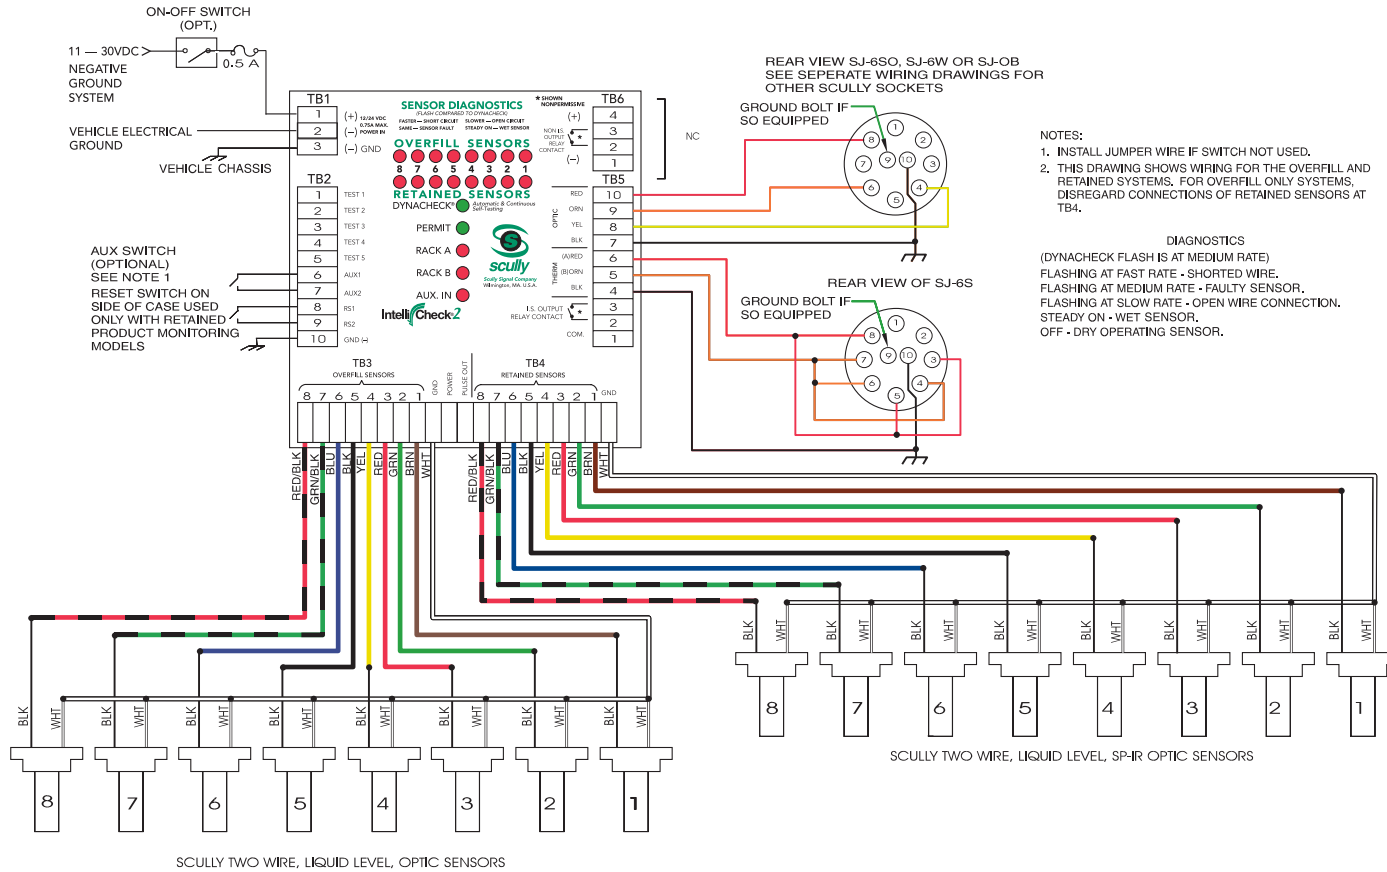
ON-OFF SWITCH
(OPT.)

11 — 30VDC
0.5 A

NEGATIVE
GROUND
SYSTEM

VEHICLE ELECTRICAL
GROUND

VEHICLE CHASSIS

TB1
1 (+) 12/24 VDC 0.75A MAX. POWER IN
2 (−)
3 (−) GND

SENSOR DIAGNOSTICS
(FLASH COMPARED TO DYNACHECK)
FASTER — SHORT CIRCUIT
SAME — SENSOR FAULT
SLOWER — OPEN CIRCUIT
STEADY ON — WET SENSOR

* SHOWN NONPERMISSIVE

OVERFILL SENSORS
8 7 6 5 4 3 2 1
RETAINED SENSORS
DYNACHECK® Automatic & Continuous Self-Testing
PERMIT
RACK A
RACK B
AUX. IN
scully
Scully Signal Company Wilmington, MA. U.S.A.
IntelliCheck2

TB6
4 (+)
3 NON I.S. OUTPUT RELAY CONTACT *
2
1 (−)

NC

TB2
1 TEST 1
2 TEST 2
3 TEST 3
4 TEST 4
5 TEST 5
6 AUX1
7 AUX2
8 RS1
9 RS2
10 GND (-)

AUX SWITCH
(OPTIONAL)
SEE NOTE 1
RESET SWITCH ON
SIDE OF CASE USED
ONLY WITH RETAINED
PRODUCT MONITORING
MODELS

TB5
OPTIC
RED 10
ORN 9
YEL 8
BLK 7
THERM
(A)RED 6
(B)ORN 5
BLK 4
I.S. OUTPUT RELAY CONTACT * 3
2
COM. 1

TB3
OVERFILL SENSORS
8 7 6 5 4 3 2 1
GND
POWER
PULSE OUT

TB4
RETAINED SENSORS
8 7 6 5 4 3 2 1
GND

RED/BLK GRN/BLK BLU BLK YEL RED GRN BRN WHT
RED/BLK GRN/BLK BLU BLK YEL RED GRN BRN WHT

REAR VIEW SJ-6SO, SJ-6W OR SJ-OB
SEE SEPERATE WIRING DRAWINGS FOR
OTHER SCULLY SOCKETS

GROUND BOLT IF
SO EQUIPPED
1 2 3 4 5 6 7 8 9 10

REAR VIEW OF SJ-6S

GROUND BOLT IF
SO EQUIPPED
1 2 3 4 5 6 7 8 9 10

NOTES:
1. INSTALL JUMPER WIRE IF SWITCH NOT USED.
2. THIS DRAWING SHOWS WIRING FOR THE OVERFILL AND RETAINED SYSTEMS. FOR OVERFILL ONLY SYSTEMS, DISREGARD CONNECTIONS OF RETAINED SENSORS AT TB4.

DIAGNOSTICS
(DYNACHECK FLASH IS AT MEDIUM RATE)
FLASHING AT FAST RATE - SHORTED WIRE.
FLASHING AT MEDIUM RATE - FAULTY SENSOR.
FLASHING AT SLOW RATE - OPEN WIRE CONNECTION.
STEADY ON - WET SENSOR.
OFF - DRY OPERATING SENSOR.

BLK WHT BLK WHT BLK WHT BLK WHT BLK WHT BLK WHT BLK WHT BLK WHT
8 7 6 5 4 3 2 1
SCULLY TWO WIRE, LIQUID LEVEL, SP-IR OPTIC SENSORS

BLK WHT BLK WHT BLK WHT BLK WHT BLK WHT BLK WHT BLK WHT BLK WHT
8 7 6 5 4 3 2 1
SCULLY TWO WIRE, LIQUID LEVEL, OPTIC SENSORS